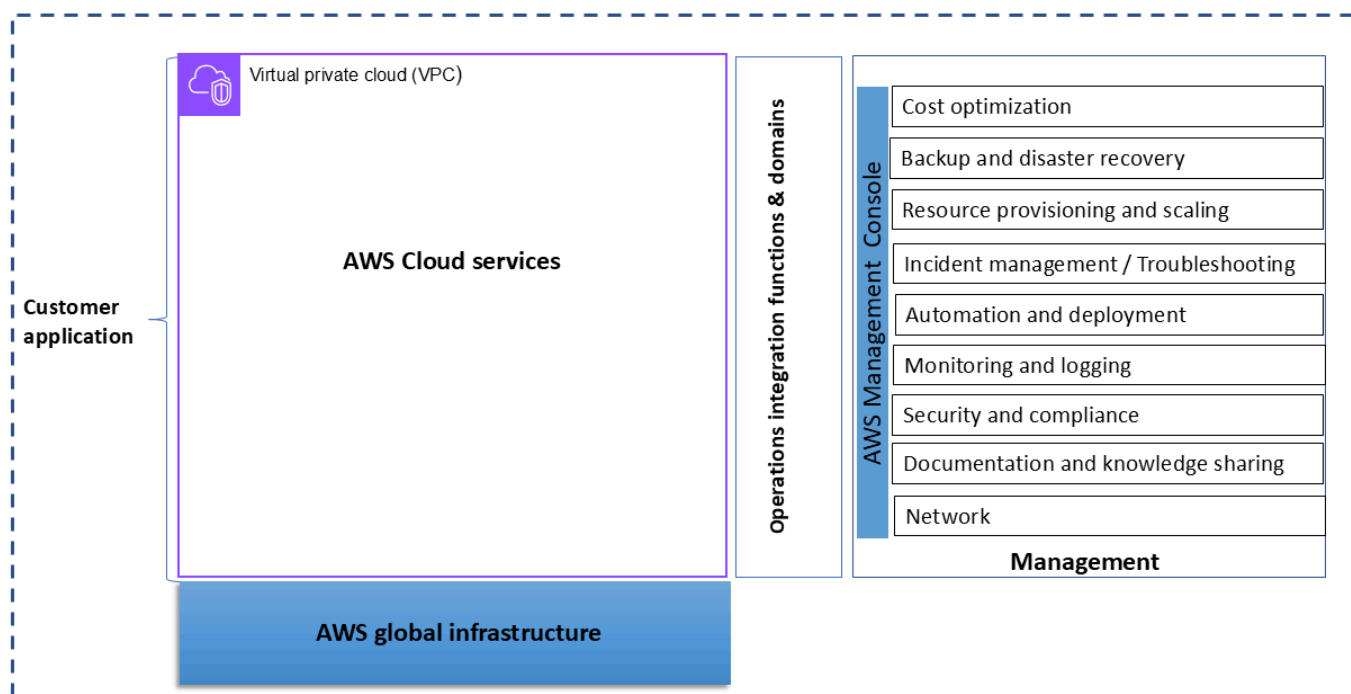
Customer application

Virtual private cloud (VPC)

AWS Cloud services

AWS global infrastructure

Operations integration functions & domains

AWS Management Console

Cost optimization
Backup and disaster recovery
Resource provisioning and scaling
Incident management / Troubleshooting
Automation and deployment
Monitoring and logging
Security and compliance
Documentation and knowledge sharing
Network

Management